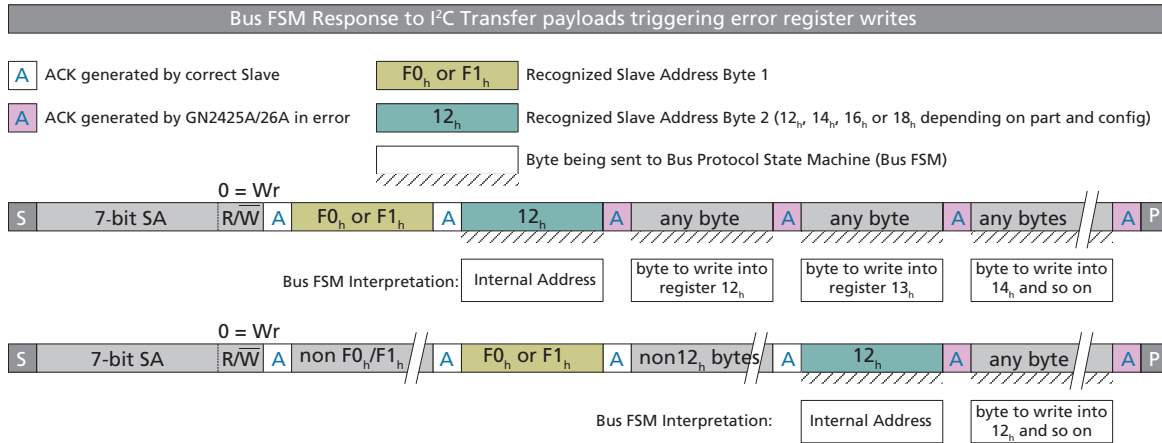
Bus FSM Response to I$^2$C Transfer payloads triggering error register writes

A ACK generated by correct Slave

A ACK generated by GN2425A/26A in error

F0$_h$ or F1$_h$ Recognized Slave Address Byte 1

12$_h$ Recognized Slave Address Byte 2 (12$_h$, 14$_h$, 16$_h$ or 18$_h$ depending on part and config)

Byte being sent to Bus Protocol State Machine (Bus FSM)

0 = Wr

| S | 7-bit SA | R/$\overline{W}$ | A | F0$_h$ or F1$_h$ | A | 12$_h$ | A | any byte | A | any byte | A | any bytes | A | P |
|---|---|---|---|---|---|---|---|---|---|---|---|---|---|---|

Bus FSM Interpretation: Internal Address | byte to write into register 12$_h$ | byte to write into register 13$_h$ | byte to write into 14$_h$ and so on

0 = Wr

| S | 7-bit SA | R/$\overline{W}$ | A | non F0$_h$/F1$_h$ | A | F0$_h$ or F1$_h$ | A | non12$_h$ bytes | A | 12$_h$ | A | any byte | A | P |
|---|---|---|---|---|---|---|---|---|---|---|---|---|---|---|

Bus FSM Interpretation: Internal Address | byte to write into 12$_h$ and so on